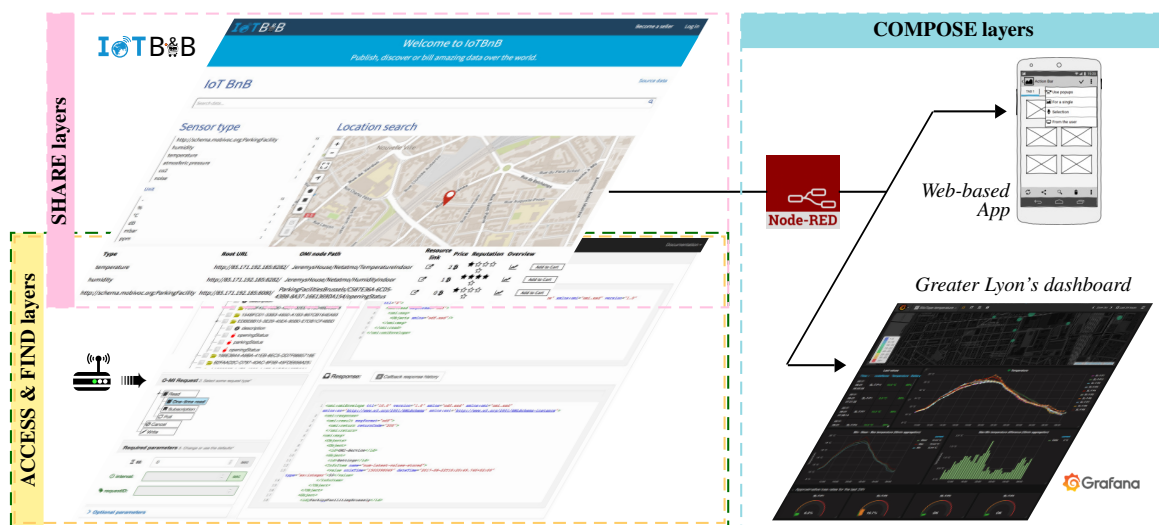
IoTBnB

SHARE layers

ACCESS & FIND layers

COMPOSE layers

IoTBnB

Become a seller Log In

Welcome to IoTBnB

Publish, discover or bill amazing data over the world.

IoT BnB

Source data

Sensor type

Location search

http://schema.mobivoc.org/ParkingFacility
humidity
temperature
atmosferic pressure
co2
noise

Unit

| Type | Root URL | OMI node Path | Resource link | Price | Reputation | Overview |
|---|---|---|---|---|---|---|
| temperature | http://85.171.192.185:8282/ | JeremysHouse/Netatmo/TemperatureIndoor | | 1 B | ★☆☆☆☆ | Add to Cart |
| humidity | http://85.171.192.185:8282/ | JeremysHouse/Netatmo/HumidityIndoor | | 1 B | ★★★★☆ | Add to Cart |
| http://schema.mobivoc.org/ParkingFacility | http://85.171.192.185:8080/ | ParkingFacilitiesBrussels/C58TE36A-AC29-4386-8A37-16613680A154/openingStatus | | 1 B | ★☆☆☆☆ | Add to Cart |

description
openingStatus
parkingStatus
openingStatus

O-MI Request

Read
One-time-read
Subscription
Poll
Cancel
Write

Response:
Callback response history

Required parameters

ttl
interval
requestID

Optional parameters

Node-RED

Web-based App

Greater Lyon's dashboard

Grafana